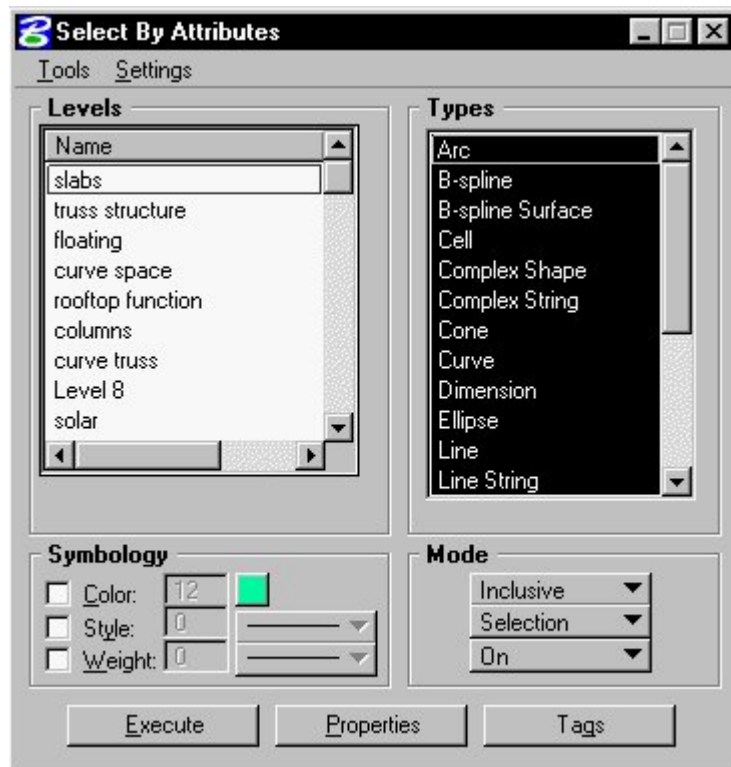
Select By Attributes

Tools Settings

Levels

Name
slabs
truss structure
floating
curve space
rooftop function
columns
curve truss
Level 8
solar

Types

Arc
B-spline
B-spline Surface
Cell
Complex Shape
Complex String
Cone
Curve
Dimension
Ellipse
Line
Line String

Symbology

Color: 12
Style: 0
Weight: 0

Mode

Inclusive
Selection
On

Execute Properties Tags